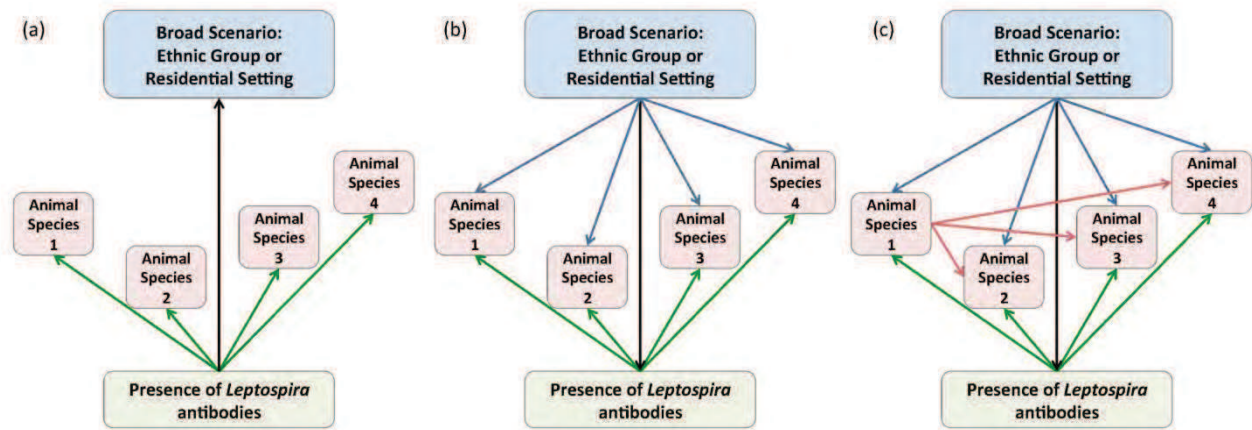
(a)

Broad Scenario: Ethnic Group or Residential Setting

Animal Species 1

Animal Species 2

Animal Species 3

Animal Species 4

Presence of *Leptospira* antibodies

(b)

Broad Scenario: Ethnic Group or Residential Setting

Animal Species 1

Animal Species 2

Animal Species 3

Animal Species 4

Presence of *Leptospira* antibodies

(c)

Broad Scenario: Ethnic Group or Residential Setting

Animal Species 1

Animal Species 2

Animal Species 3

Animal Species 4

Presence of *Leptospira* antibodies